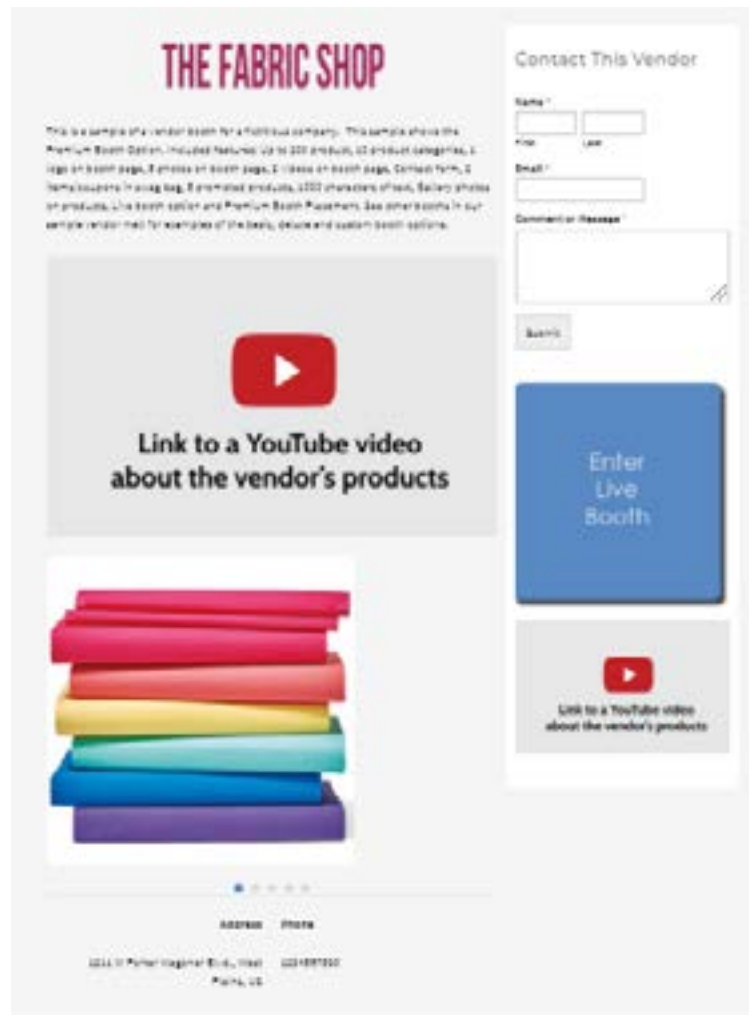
THE FABRIC SHOP

This is a sample of a vendor booth for a fictitious company. This sample shows the Premium Booth Option. Included features: up to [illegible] products, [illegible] product categories, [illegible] logo on booth page, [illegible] photos on booth page, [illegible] videos on booth page, Contact form, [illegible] items/coupons in swag bag, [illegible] promoted products, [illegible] characters of text, Gallery photos on products, Live booth option and Premium Booth Placement. See other booths in our sample vendor hall for examples of the basic, deluxe and custom booth options.

Link to a YouTube video about the vendor's products

Address Phone

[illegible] Porter Wagoner Blvd., West Plains, US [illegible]

Contact This Vendor

Name *

First Last

Email *

Comment or Message *

Submit

Enter Live Booth

Link to a YouTube video about the vendor's products